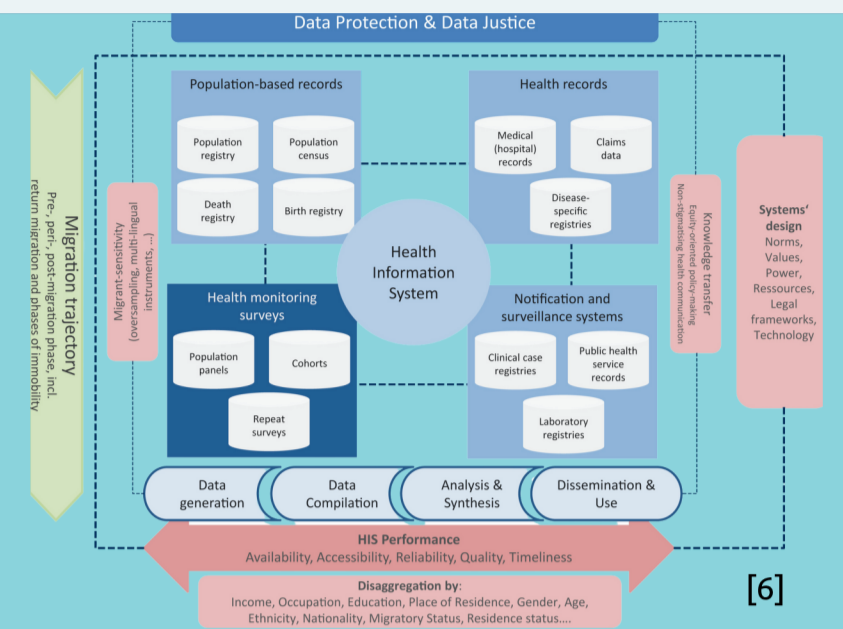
Data Protection & Data Justice

Migration trajectory
Pre-, peri-, post-migration phase, incl. return migration and phases of immobility

Migrant-sensitivity
(oversampling, multi-lingual instruments, ...)

Population-based records

Population registry

Population census

Death registry

Birth registry

Health records

Medical (hospital) records

Claims data

Disease-specific registries

Health Information System

Health monitoring surveys

Population panels

Cohorts

Repeat surveys

Notification and surveillance systems

Clinical case registries

Public health service records

Laboratory registries

Knowledge transfer
Equity-oriented policy-making
Non-stigmatising health communication

Systems' design
Norms, Values, Power, Ressources, Legal frameworks, Technology

Data generation

Data Compilation

Analysis & Synthesis

Dissemination & Use

HIS Performance
Availability, Accessibility, Reliability, Quality, Timeliness

Disaggregation by:
Income, Occupation, Education, Place of Residence, Gender, Age, Ethnicity, Nationality, Migratory Status, Residence status....

[6]